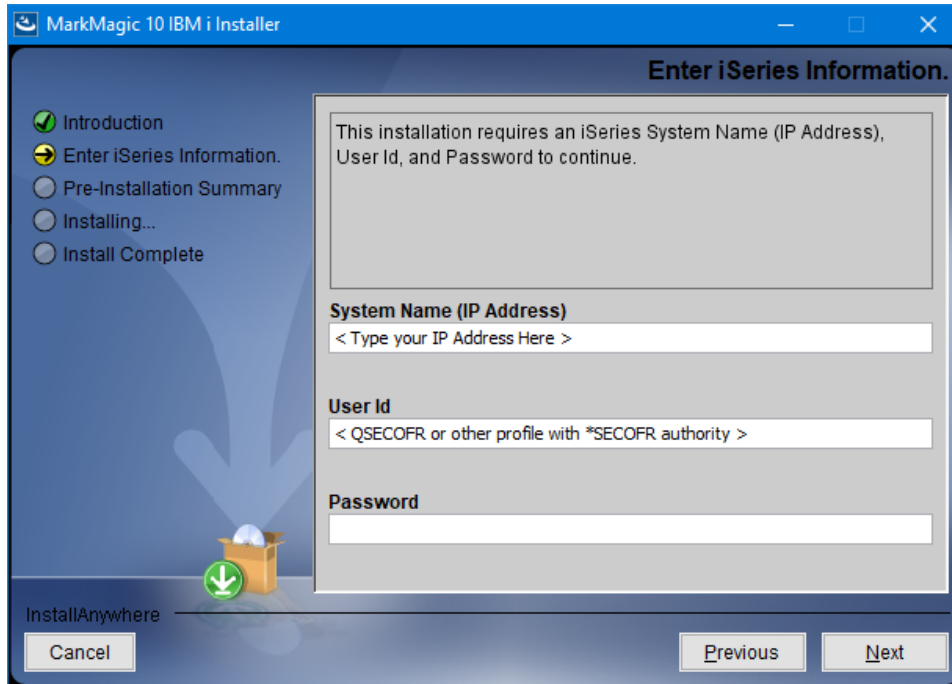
MarkMagic 10 IBM i Installer

Enter iSeries Information.

Introduction
Enter iSeries Information.
Pre-Installation Summary
Installing...
Install Complete

This installation requires an iSeries System Name (IP Address), User Id, and Password to continue.

System Name (IP Address)
< Type your IP Address Here >

User Id
< QSECOFR or other profile with *SECOFR authority >

Password

InstallAnywhere

Cancel

Previous

Next